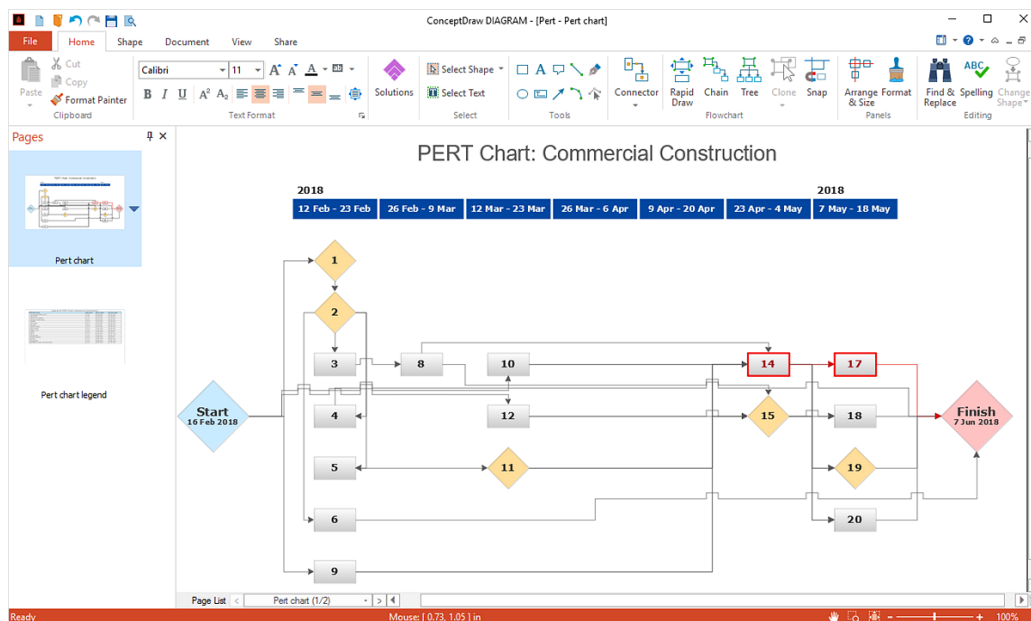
ConceptDraw DIAGRAM - [Pert - Pert chart]

File Home Shape Document View Share

Paste Cut Copy Format Painter Clipboard
Calibri 11 Text Format
Solutions
Select Shape Select Text Select
Tools
Connector Rapid Draw Chain Tree Clone Snap Flowchart
Arrange & Size Format Panels
Find & Replace Spelling Change Shape Editing

Pages
Pert chart
Pert chart legend

PERT Chart: Commercial Construction

| 2018 | | | | | | 2018 |
|---|---|---|---|---|---|---|
| 12 Feb - 23 Feb | 26 Feb - 9 Mar | 12 Mar - 23 Mar | 26 Mar - 6 Apr | 9 Apr - 20 Apr | 23 Apr - 4 May | 7 May - 18 May |

1
2
3
8
10
14
17
Start
16 Feb 2018
4
12
15
18
Finish
7 Jun 2018
5
11
19
6
20
9

Page List Pert chart (1/2)

Ready Mouse: [ 0.73, 1.05 ] in 100%